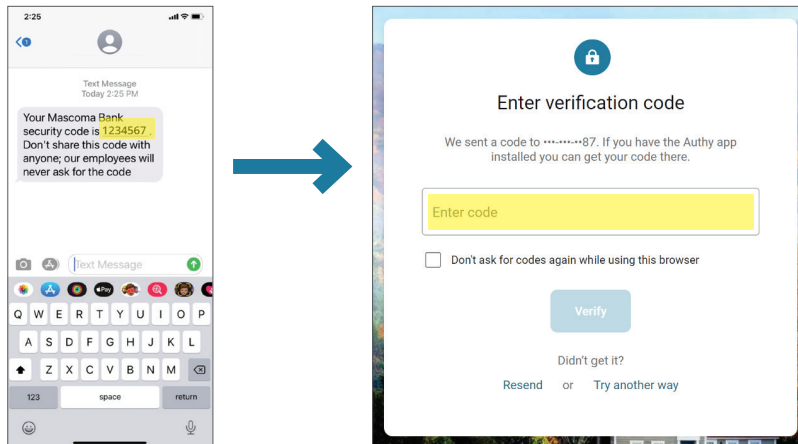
2:25

1

Text Message
Today 2:25 PM

Your Mascoma Bank security code is 1234567 . Don't share this code with anyone; our employees will never ask for the code

Text Message

Q W E R T Y U I O P
A S D F G H J K L
Z X C V B N M
123 space return

Enter verification code

We sent a code to •••-•••-••87. If you have the Authy app installed you can get your code there.

Enter code

Don't ask for codes again while using this browser

Verify

Didn't get it?

Resend or Try another way